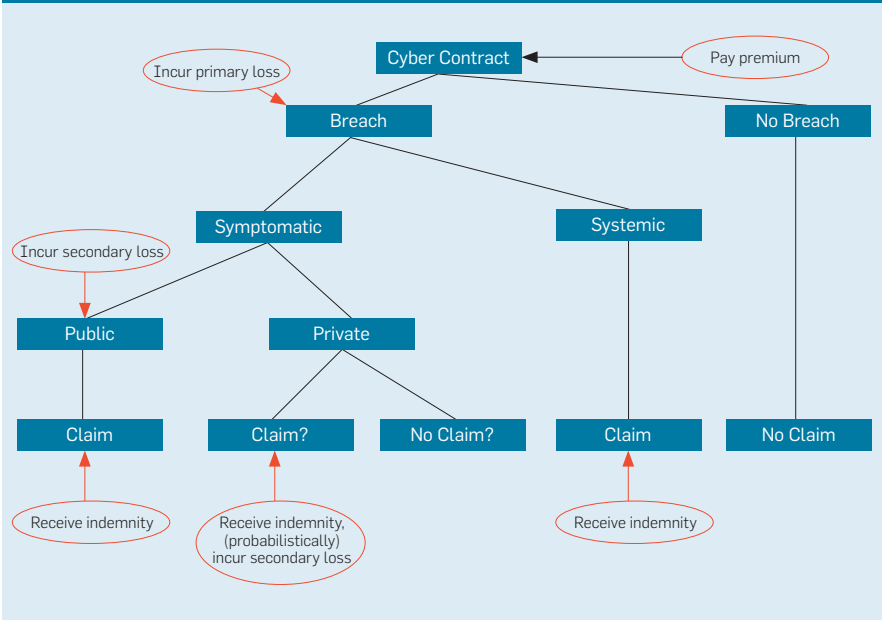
Cyber Contract

Pay premium

Incur primary loss

Breach

No Breach

Symptomatic

Systemic

Incur secondary loss

Public

Private

Claim

Claim?

No Claim?

Claim

No Claim

Receive indemnity

Receive indemnity, (probabilistically) incur secondary loss

Receive indemnity